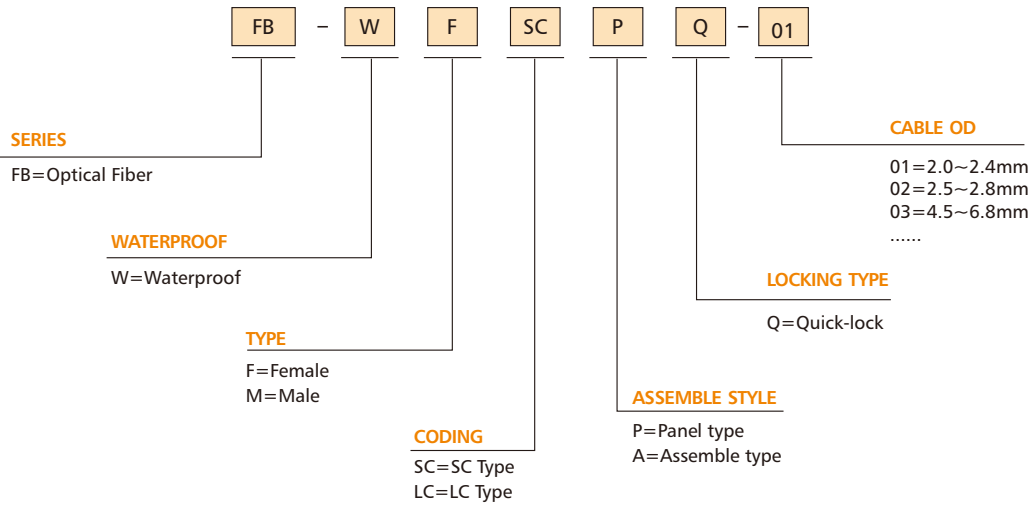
FB – W F SC P Q – 01

SERIES
FB=Optical Fiber

WATERPROOF
W=Waterproof

TYPE
F=Female
M=Male

CODING
SC=SC Type
LC=LC Type

ASSEMBLE STYLE
P=Panel type
A=Assemble type

LOCKING TYPE
Q=Quick-lock

CABLE OD
01=2.0~2.4mm
02=2.5~2.8mm
03=4.5~6.8mm
......